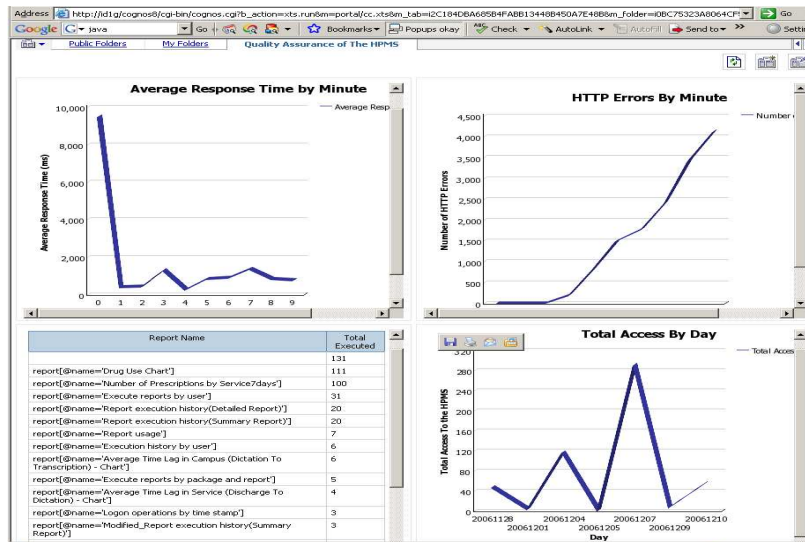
Address http://id1g/cognos8/cgi-bin/cognos.cgi?b_action=xts.run&m=portal/cc.xts&m_tab=i2C184D8A685B4FABB13448B450A7E48B&m_folder=i0BC75323A8064CF Go

Google java Go Bookmarks Popups okay Check AutoLink AutoFill Send to Setti

Public Folders My Folders Quality Assurance of The HPMS

Average Response Time by Minute

Average Resp

Average Response Time (ms)

10,000
8,000
6,000
4,000
2,000
0

0 1 2 3 4 5 6 7 8 9

HTTP Errors By Minute

Number

Number of HTTP Errors

4,500
4,000
3,500
3,000
2,500
2,000
1,500
1,000
500
0

| Report Name | Total Executed |
|---|---|
| | 131 |
| report[@name='Drug Use Chart'] | 111 |
| report[@name='Number of Prescriptions by Service7days'] | 100 |
| report[@name='Execute reports by user'] | 31 |
| report[@name='Report execution history(Detailed Report)'] | 20 |
| report[@name='Report execution history(Summary Report)'] | 20 |
| report[@name='Report usage'] | 7 |
| report[@name='Execution history by user'] | 6 |
| report[@name='Average Time Lag in Campus (Dictation To Transcription) - Chart'] | 6 |
| report[@name='Execute reports by package and report'] | 5 |
| report[@name='Average Time Lag in Service (Discharge To Dictation) - Chart'] | 4 |
| report[@name='Logon operations by time stamp'] | 3 |
| report[@name='Modified_Report execution history(Summary Report)'] | 3 |

Total Access By Day

Total Acces

Total Access To the HPMS

320
280
240
200
160
120
80
40
0

20061128 20061201 20061204 20061205 20061207 20061209 20061210

Day